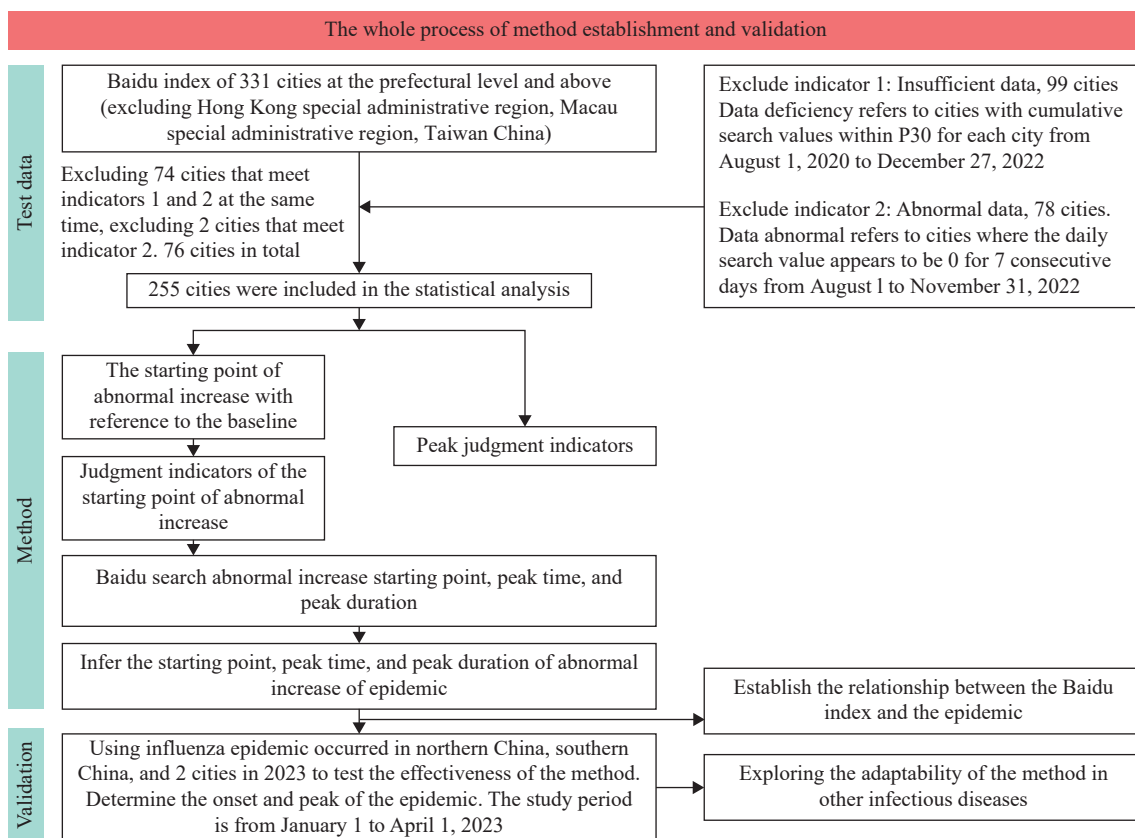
The whole process of method establishment and validation

Test data

Baidu index of 331 cities at the prefectural level and above (excluding Hong Kong special administrative region, Macau special administrative region, Taiwan China)

Exclude indicator 1: Insufficient data, 99 cities Data deficiency refers to cities with cumulative search values within P30 for each city from August 1, 2020 to December 27, 2022

Excluding 74 cities that meet indicators 1 and 2 at the same time, excluding 2 cities that meet indicator 2. 76 cities in total

Exclude indicator 2: Abnormal data, 78 cities. Data abnormal refers to cities where the daily search value appears to be 0 for 7 consecutive days from August l to November 31, 2022

255 cities were included in the statistical analysis

Method

The starting point of abnormal increase with reference to the baseline

Peak judgment indicators

Judgment indicators of the starting point of abnormal increase

Baidu search abnormal increase starting point, peak time, and peak duration

Infer the starting point, peak time, and peak duration of abnormal increase of epidemic

Establish the relationship between the Baidu index and the epidemic

Validation

Using influenza epidemic occurred in northern China, southern China, and 2 cities in 2023 to test the effectiveness of the method. Determine the onset and peak of the epidemic. The study period is from January 1 to April 1, 2023

Exploring the adaptability of the method in other infectious diseases